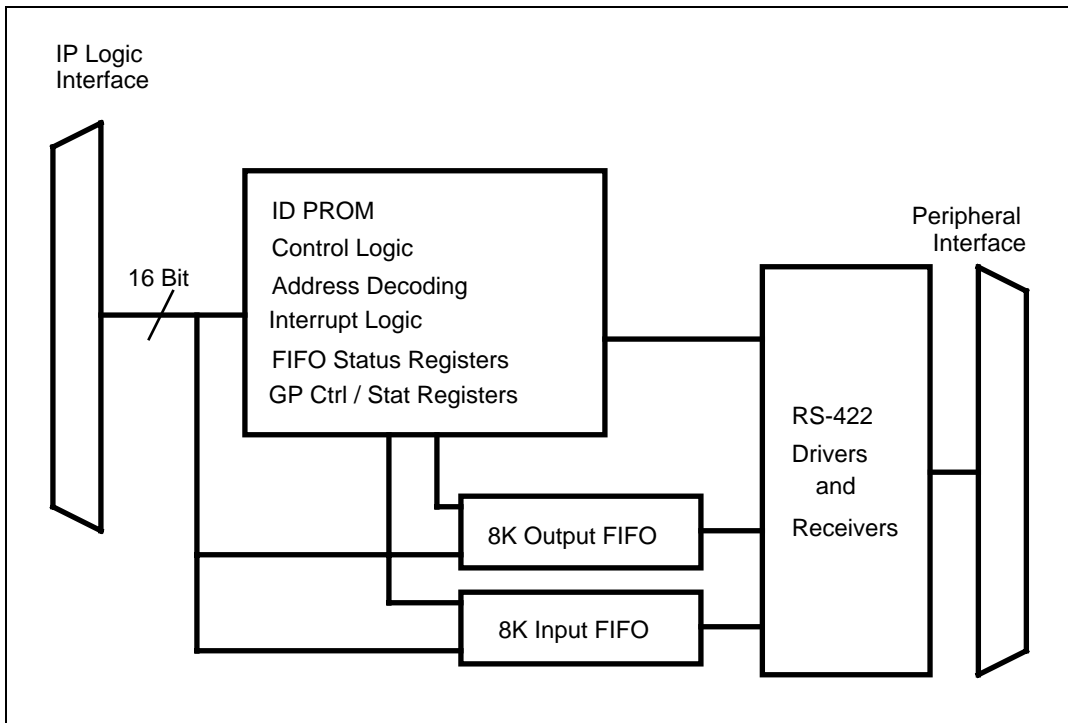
IP Logic Interface

16 Bit

ID PROM
Control Logic
Address Decoding
Interrupt Logic
FIFO Status Registers
GP Ctrl / Stat Registers

Peripheral Interface

RS-422
Drivers
and
Receivers

8K Output FIFO

8K Input FIFO